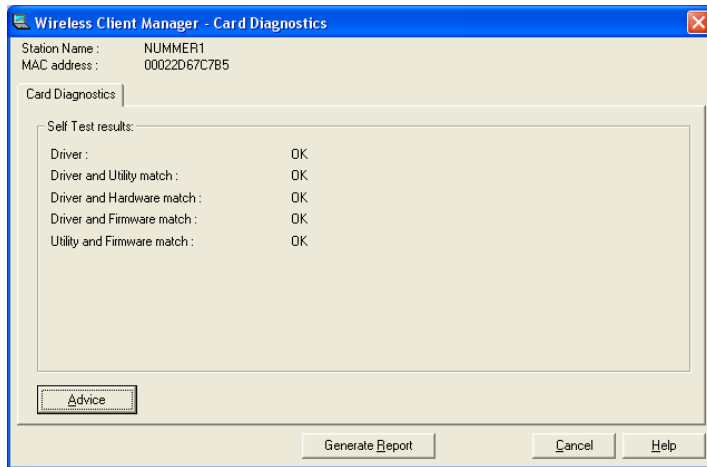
Wireless Client Manager - Card Diagnostics

Station Name : NUMMER1
MAC address : 00022D67C7B5

Card Diagnostics

Self Test results:

| | |
|---|---|
| Driver : | OK |
| Driver and Utility match : | OK |
| Driver and Hardware match : | OK |
| Driver and Firmware match : | OK |
| Utility and Firmware match : | OK |

Advice

Generate Report

Cancel

Help